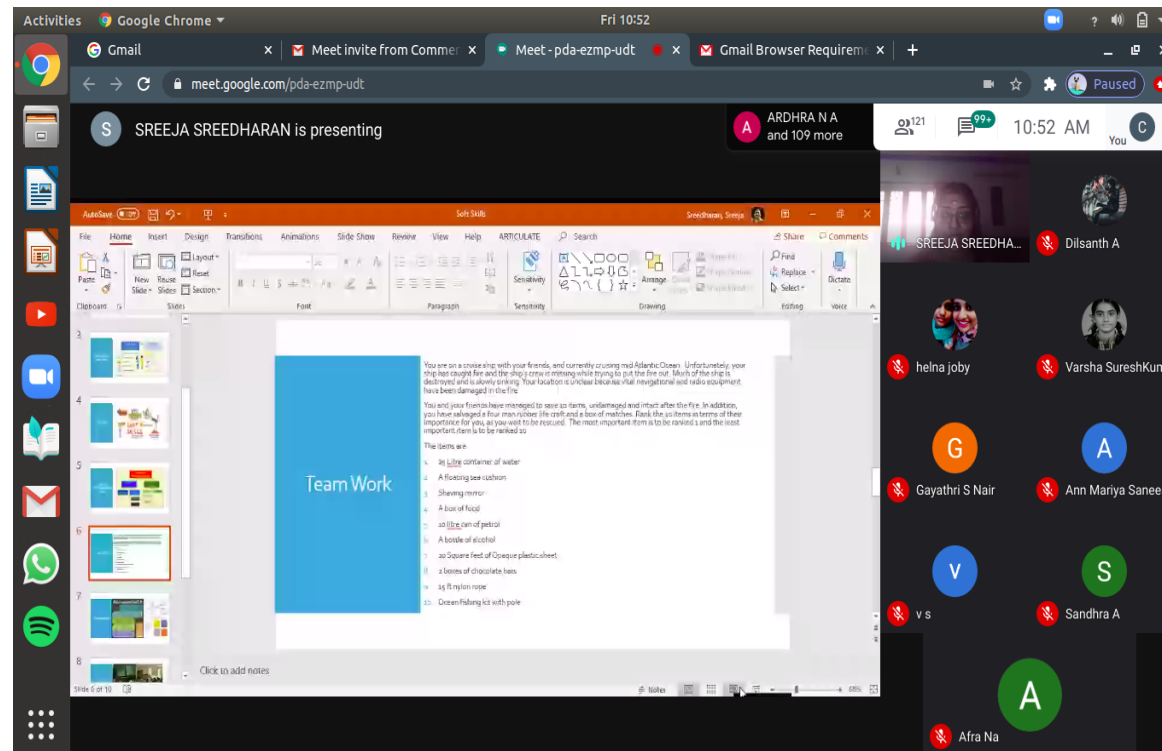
Activities Google Chrome ▾ Fri 10:52

Gmail × Meet invite from Commer × Meet - pda-ezmp-udt × Gmail Browser Requireme × +

meet.google.com/pda-ezmp-udt Paused

S SREEJA SREEDHARAN is presenting

A ARDHRA N A and 109 more

121 99+ 10:52 AM C You

AutoSave Off Soft Skills Sreedharan, Sreeja

File Home Insert Design Transitions Animations Slide Show Review View Help ARTICULATE Search Share Comments

Paste New Slide Reuse Slides Layout Reset Section Sensitivity Arrange Find Replace Select Dictate

Clipboard Slides Font Paragraph Sensitivity Drawing Editing Voice

3
4
5
6
7
8

Team Work

You are on a cruise ship with your friends, and currently crusing mid Atlantic Ocean. Unfortunetely, your ship has caught fire and the ship's crew is missing while trying to put the fire out. Much of the ship is destroyed and is slowly sinking. Your location is unclear because vital navigational and radio equipment have been damaged in the fire.

You and your friends have managed to save 10 items, undamaged and intact after the fire. In addition, you have salvaged a four man rubber life craft and a box of matches. Rank the 10 items in terms of their importance for you, as you wait to be rescued. The most important item is to be ranked 1 and the least important item is to be ranked 10

The items are

1. 25 Litre container of water
2. A floating sea cushion
3. Shaving mirror
4. A box of food
5. 10 litre can of petrol
6. A bottle of alcohol
7. 20 Square feet of Opeque plastic sheet
8. 2 boxes of chocolate bars
9. 15 ft nylon rope
10. Ocean fishing kit with pole

Click to add notes

Slide 6 of 10 Notes 68%

SREEJA SREEDHA... Dilsanth A
helna joby Varsha SureshKum
G Gayathri S Nair A Ann Mariya Sanee
V v s S Sandhra A
A Afra Na